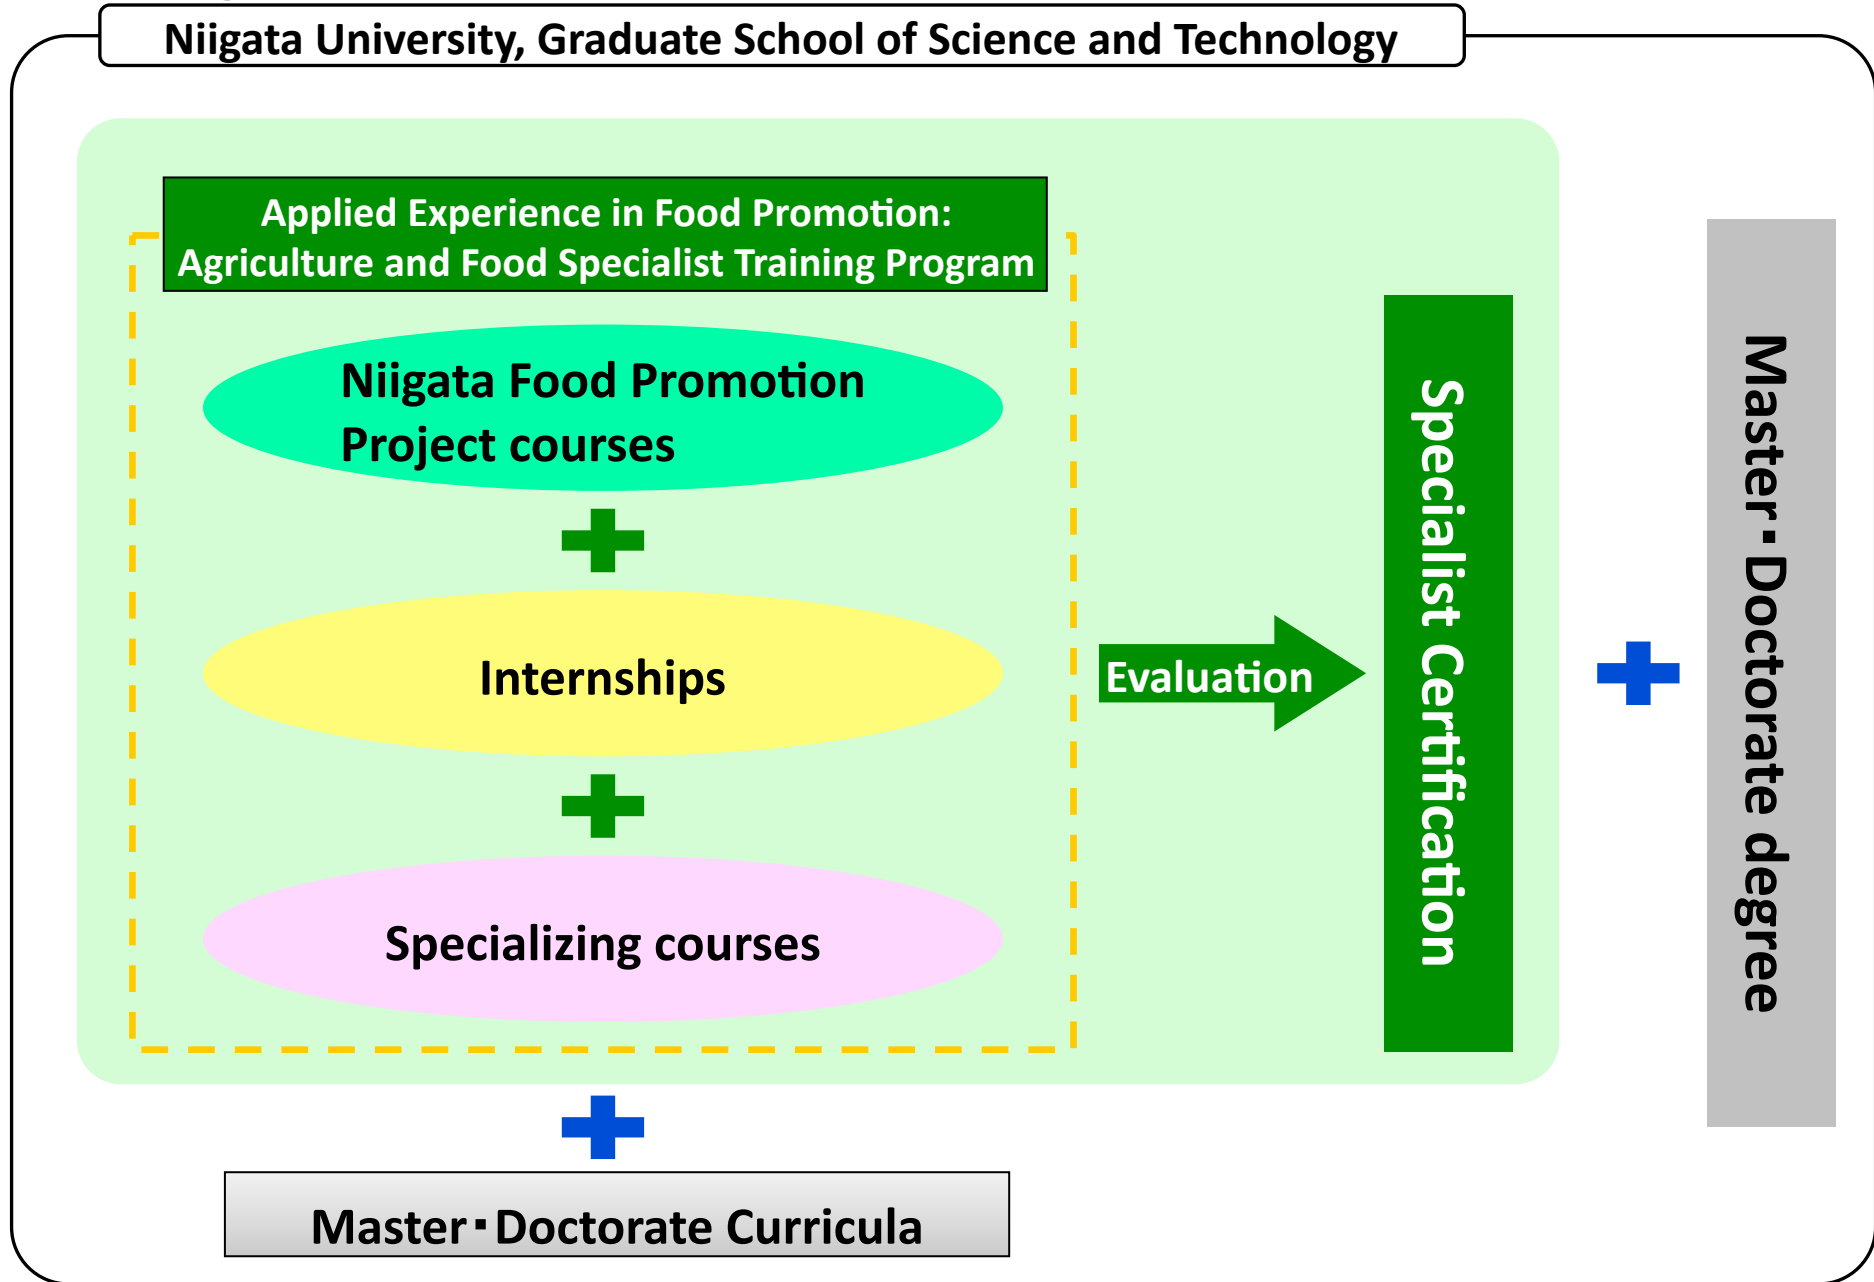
Niigata University, Graduate School of Science and Technology

Applied Experience in Food Promotion: Agriculture and Food Specialist Training Program

Niigata Food Promotion Project courses

Internships

Specializing courses

Evaluation

Specialist Certification

Master･Doctorate degree

Master･Doctorate Curricula